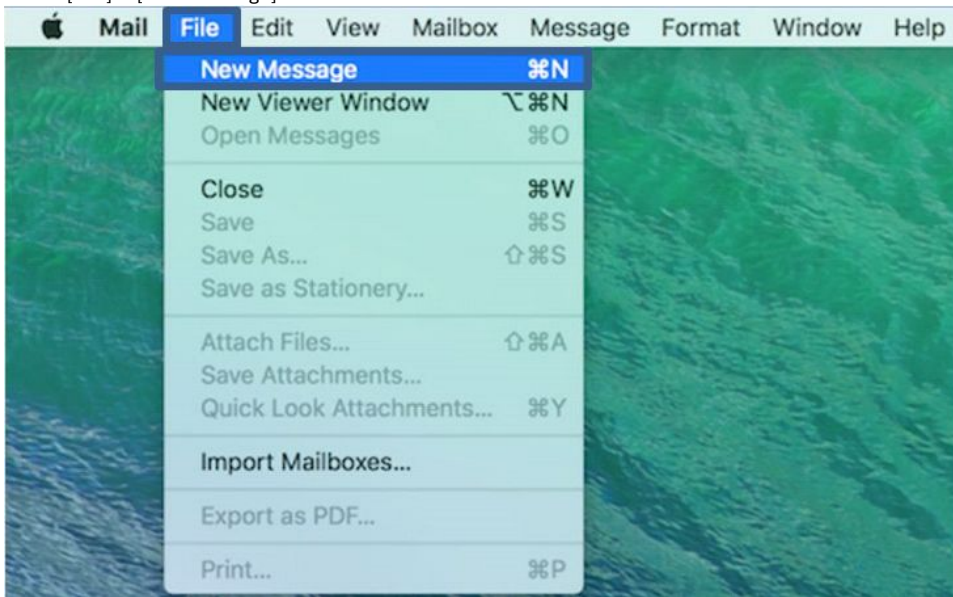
Mail File Edit View Mailbox Message Format Window Help

New Message ⌘N
New Viewer Window ⌥⌘N
Open Messages ⌘O

Close ⌘W
Save ⌘S
Save As... ⇧⌘S
Save as Stationery...

Attach Files... ⇧⌘A
Save Attachments...
Quick Look Attachments... ⌘Y

Import Mailboxes...

Export as PDF...

Print... ⌘P